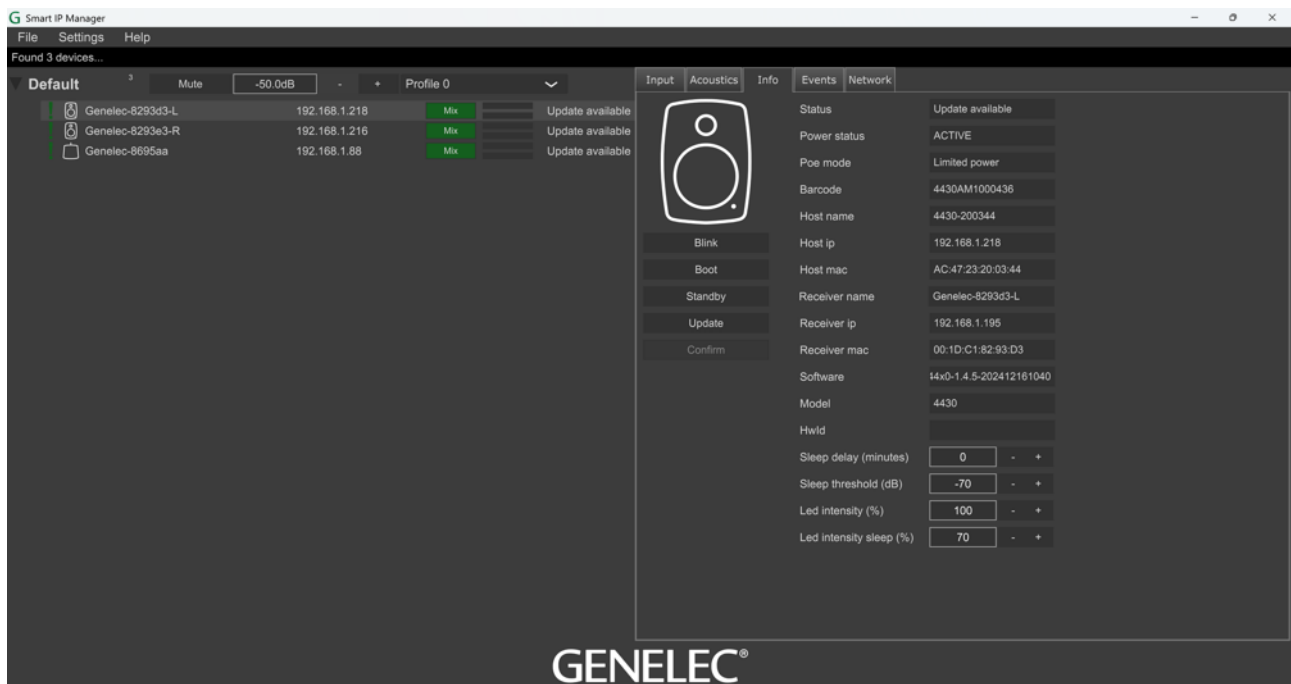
Smart IP Manager
File Settings Help
Found 3 devices...

Default 3 Mute -50.0dB - + Profile 0

Genelec-8293d3-L 192.168.1.218 Mix Update available
Genelec-8293e3-R 192.168.1.216 Mix Update available
Genelec-8695aa 192.168.1.88 Mix Update available

Input Acoustics Info Events Network

Blink
Boot
Standby
Update
Confirm

| | |
|---|---|
| Status | Update available |
| Power status | ACTIVE |
| Poe mode | Limited power |
| Barcode | 4430AM1000436 |
| Host name | 4430-200344 |
| Host ip | 192.168.1.218 |
| Host mac | AC:47:23:20:03:44 |
| Receiver name | Genelec-8293d3-L |
| Receiver ip | 192.168.1.195 |
| Receiver mac | 00:1D:C1:82:93:D3 |
| Software | 14x0-1.4.5-202412161040 |
| Model | 4430 |
| Hwld | |
| Sleep delay (minutes) | 0 - + |
| Sleep threshold (dB) | -70 - + |
| Led intensity (%) | 100 - + |
| Led intensity sleep (%) | 70 - + |

GENELEC®